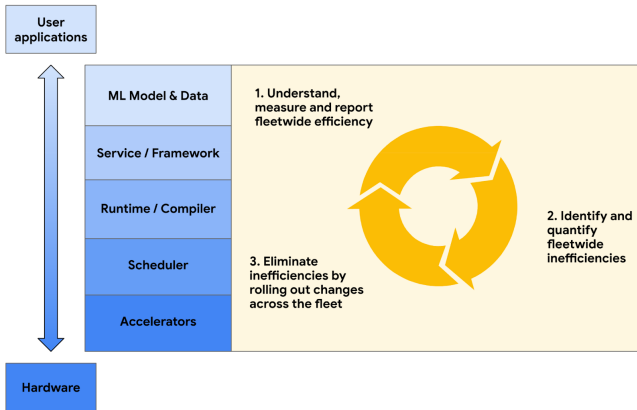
User applications

ML Model & Data

Service / Framework

Runtime / Compiler

Scheduler

Accelerators

Hardware

1. Understand, measure and report fleetwide efficiency

2. Identify and quantify fleetwide inefficiencies

3. Eliminate inefficiencies by rolling out changes across the fleet